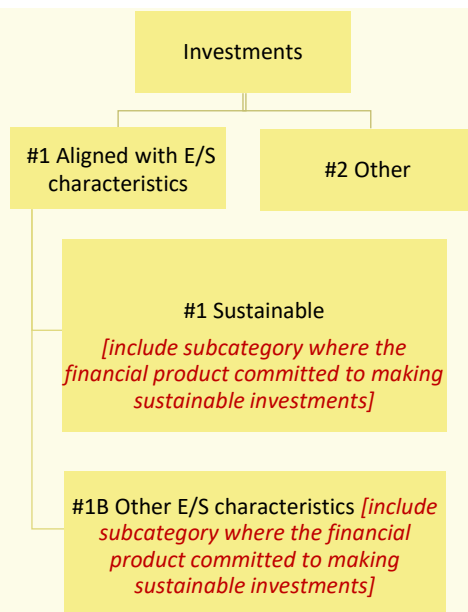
Investments

#1 Aligned with E/S characteristics

#2 Other

#1 Sustainable

[include subcategory where the financial product committed to making sustainable investments]

#1B Other E/S characteristics [include subcategory where the financial product committed to making sustainable investments]